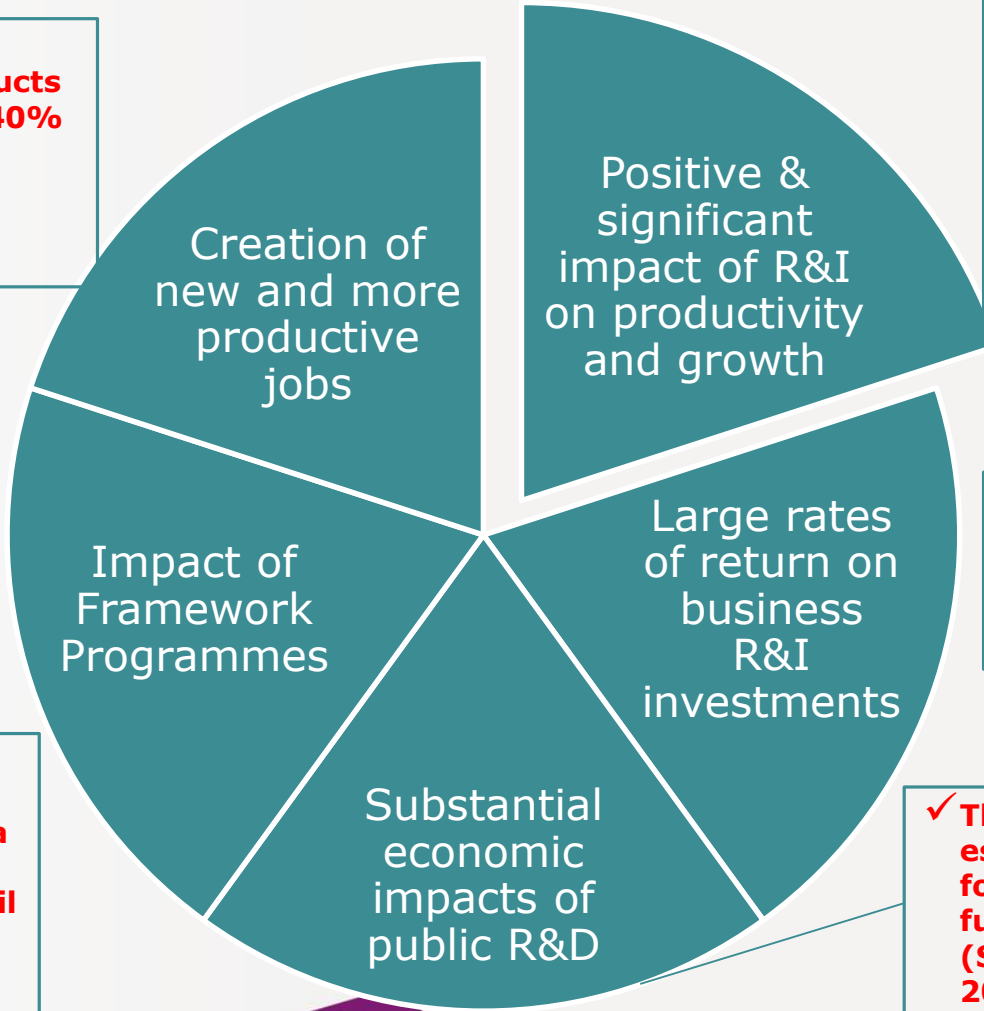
ucts
40%

Positive & significant impact of R&I on productivity and growth

Creation of new and more productive jobs

Impact of Framework Programmes

Large rates of return on business R&I investments

Substantial economic impacts of public R&D

a

il

✓Th
es
fo
fu
(S
20